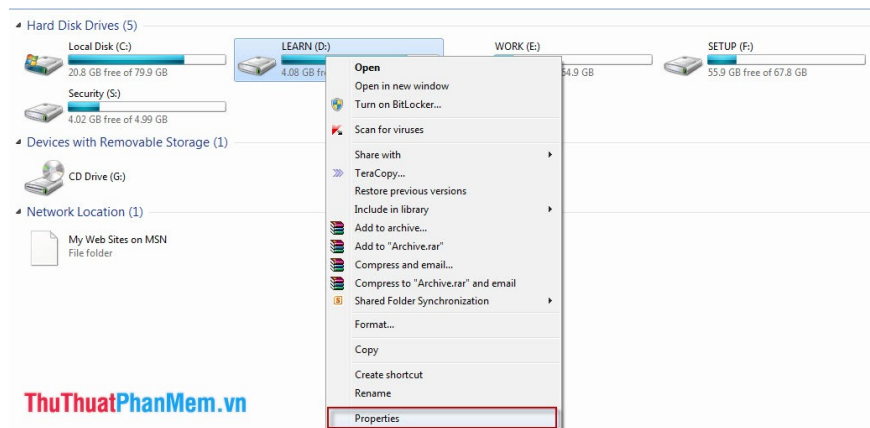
Hard Disk Drives (5)

Local Disk (C:)
20.8 GB free of 79.9 GB

LEARN (D:)
4.08 GB fr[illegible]

WORK (E:)
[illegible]4.9 GB

SETUP (F:)
55.9 GB free of 67.8 GB

Security (S:)
4.02 GB free of 4.99 GB

Devices with Removable Storage (1)

CD Drive (G:)

Network Location (1)

My Web Sites on MSN
File folder

Open
Open in new window
Turn on BitLocker...
Scan for viruses
Share with
TeraCopy...
Restore previous versions
Include in library
Add to archive...
Add to "Archive.rar"
Compress and email...
Compress to "Archive.rar" and email
Shared Folder Synchronization
Format...
Copy
Create shortcut
Rename
Properties

ThuThuatPhanMem.vn